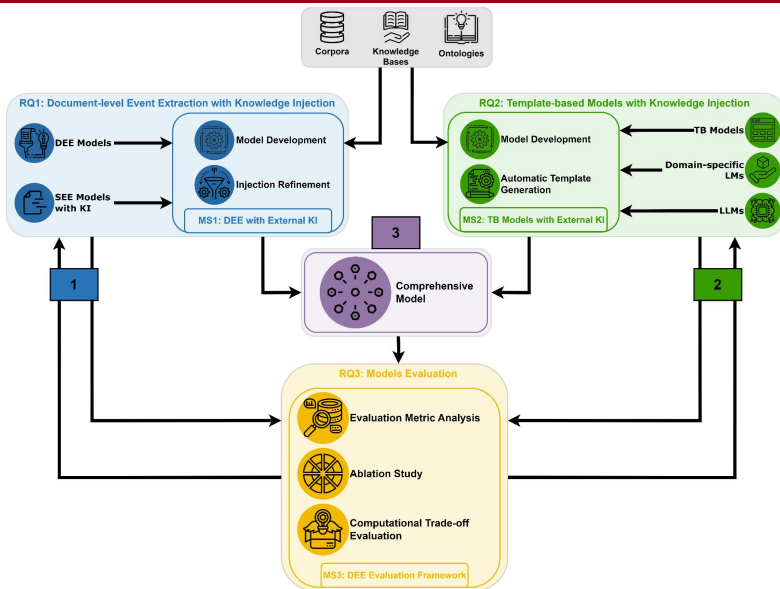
Corpora

Knowledge Bases

Ontologies

RQ1: Document-level Event Extraction with Knowledge Injection

DEE Models

SEE Models with KI

Model Development

Injection Refinement

MS1: DEE with External KI

RQ2: Template-based Models with Knowledge Injection

Model Development

Automatic Template Generation

MS2: TB Models with External KI

TB Models

Domain-specific LMs

LLMs

3

Comprehensive Model

1

2

RQ3: Models Evaluation

Evaluation Metric Analysis

Ablation Study

Computational Trade-off Evaluation

MS3: DEE Evaluation Framework